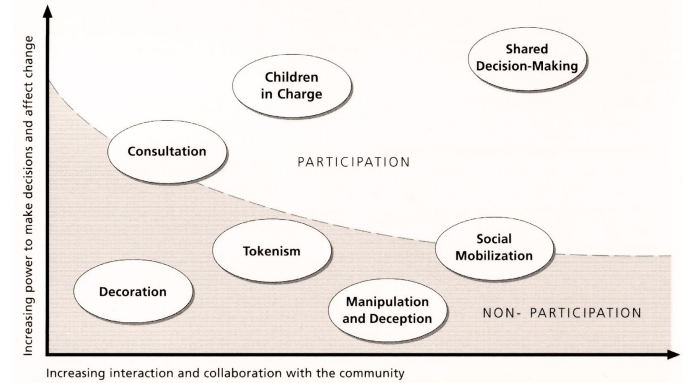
Increasing power to make decisions and affect change

Shared Decision-Making

Children in Charge

Consultation

PARTICIPATION

Tokenism

Social Mobilization

Decoration

Manipulation and Deception

NON- PARTICIPATION

Increasing interaction and collaboration with the community